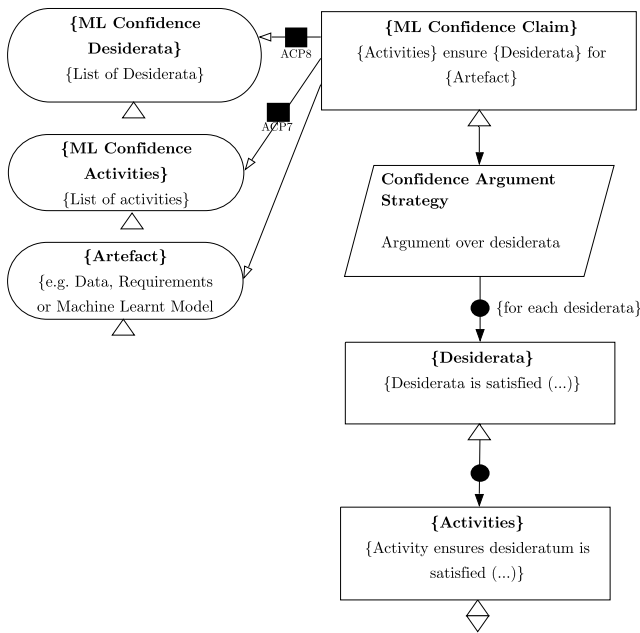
{ML Confidence Desiderata}
{List of Desiderata}

ACP8

{ML Confidence Claim}
{Activities} ensure {Desiderata} for {Artefact}

ACP7

{ML Confidence Activities}
{List of activities}

Confidence Argument Strategy

Argument over desiderata

{Artefact}
{e.g. Data, Requirements or Machine Learnt Model

{for each desiderata}

{Desiderata}
{Desiderata is satisfied (...)}

{Activities}
{Activity ensures desideratum is satisfied (...)}